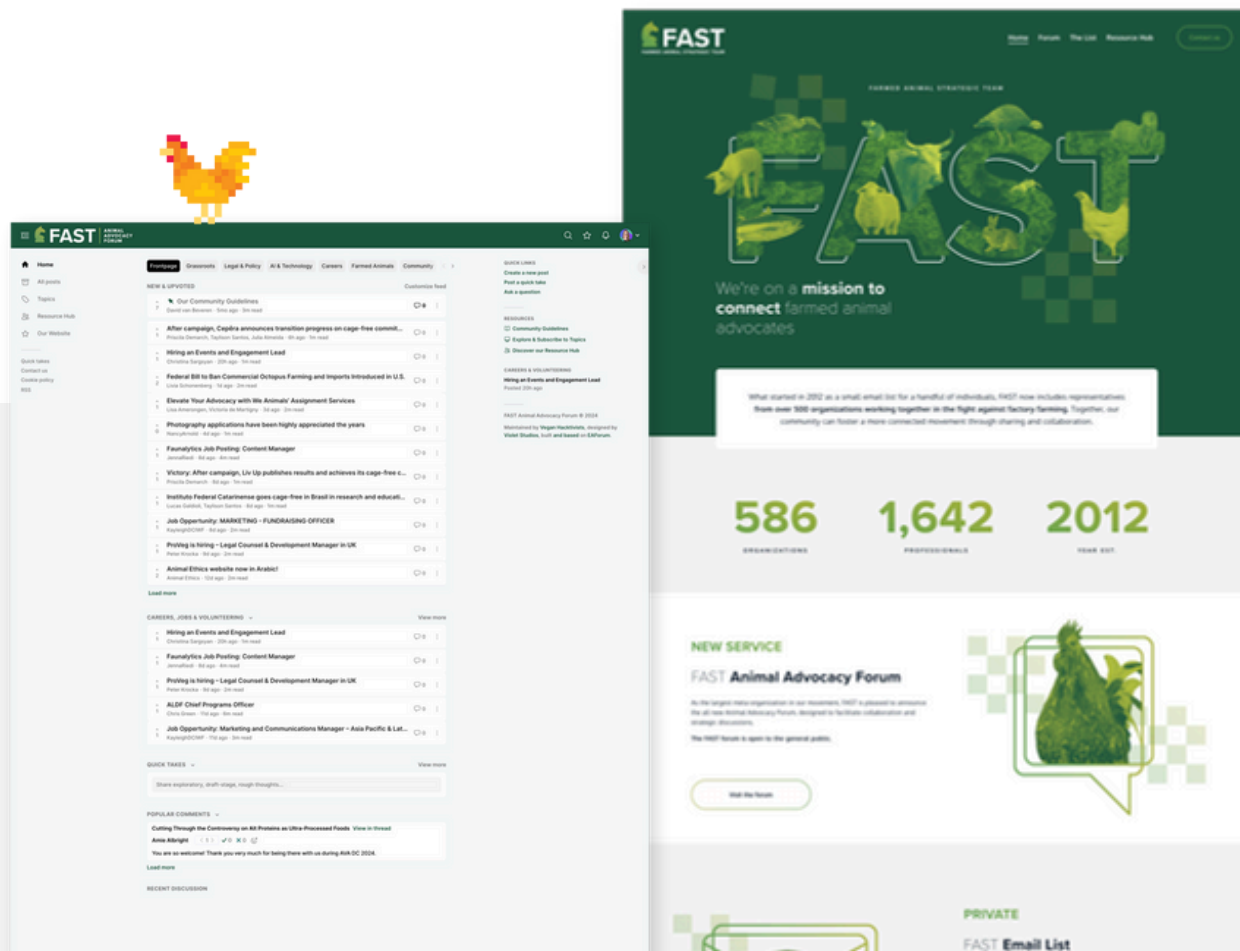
FAST ANIMAL ADVOCACY FORUM

Home
All posts
Topics
Resource Hub
Our Website

Quick takes
Contact us
Cookie policy
RSS

Frontpage | Grassroots | Legal & Policy | AI & Technology | Careers | Farmed Animals | Community

NEW & UPVOTED | Customize feed

Our Community Guidelines
David van Beveren · 5mo ago · 3m read

After campaign, Cepêra announces transition progress on cage-free commit...
Priscila Demarch, Tayhson Santos, Julia Almeida · 6h ago · 1m read

Hiring an Events and Engagement Lead
Christina Sargsyan · 20h ago · 1m read

Federal Bill to Ban Commercial Octopus Farming and Imports Introduced in U.S.
Livia Schonenberg · 1d ago · 2m read

Elevate Your Advocacy with We Animals' Assignment Services
Lisa Amerongen, Victoria de Montigny · 5d ago · 2m read

Photography applications have been highly appreciated the years
NancyArnold · 4d ago · 1m read

Faunalytics Job Posting: Content Manager
JennaRiedl · 6d ago · 4m read

Victory: After campaign, Liv Up publishes results and achieves its cage-free c...
Priscila Demarch · 9d ago · 1m read

Instituto Federal Catarinense goes cage-free in Brasil in research and educati...
Lucas Galdioli, Tayhson Santos · 8d ago · 1m read

Job Opportunity: MARKETING – FUNDRAISING OFFICER
KayleighCCWF · 8d ago · 2m read

ProVeg is hiring – Legal Counsel & Development Manager in UK
Petet Kracka · 9d ago · 2m read

Animal Ethics website now in Arabic!
Animal Ethics · 12d ago · 2m read

Load more

CAREERS, JOBS & VOLUNTEERING | View more

Hiring an Events and Engagement Lead
Christina Sargsyan · 20h ago · 1m read

Faunalytics Job Posting: Content Manager
JennaRiedl · 6d ago · 4m read

ProVeg is hiring – Legal Counsel & Development Manager in UK
Petet Kracka · 9d ago · 2m read

ALDF Chief Programs Officer
Chris Green · 11d ago · 6m read

Job Opportunity: Marketing and Communications Manager – Asia Pacific & Lat...
KayleighCCWF · 11d ago · 2m read

QUICK TAKES | View more
Share exploratory, draft-stage, rough thoughts...

POPULAR COMMENTS
Cutting Through the Controversy on Alt Proteins as Ultra-Processed Foods View in thread
Amie Albright
You are so welcome! Thank you very much for being there with us during AVA DC 2024.
Load more

RECENT DISCUSSION

QUICK LINKS
Create a new post
Post a quick take
Ask a question

RESOURCES
Community Guidelines
Explore & Subscribe to Topics
Discover our Resource Hub

CAREERS & VOLUNTEERING
Hiring an Events and Engagement Lead
Posted 20h ago

FAST Animal Advocacy Forum © 2024
Maintained by Vegan Hacktivists, designed by Violet Studios, built and based on EAForum.

FAST FARMED ANIMAL STRATEGIC TEAM
Home | Forum | The List | Resource Hub | Contact us

FARMED ANIMAL STRATEGIC TEAM
FAST

We're on a mission to connect farmed animal advocates

What started in 2012 as a small email list for a handful of individuals, FAST now includes representatives from over 500 organizations working together in the fight against factory farming. Together, our community can foster a more connected movement through sharing and collaboration.

586 ORGANIZATIONS
1,642 PROFESSIONALS
2012 YEAR EST.

NEW SERVICE
FAST Animal Advocacy Forum
As the largest meta organization in our movement, FAST is pleased to announce the all new Animal Advocacy Forum, designed to facilitate collaboration and strategic discussions.
The FAST forum is open to the general public.
Visit the forum

PRIVATE
FAST Email List